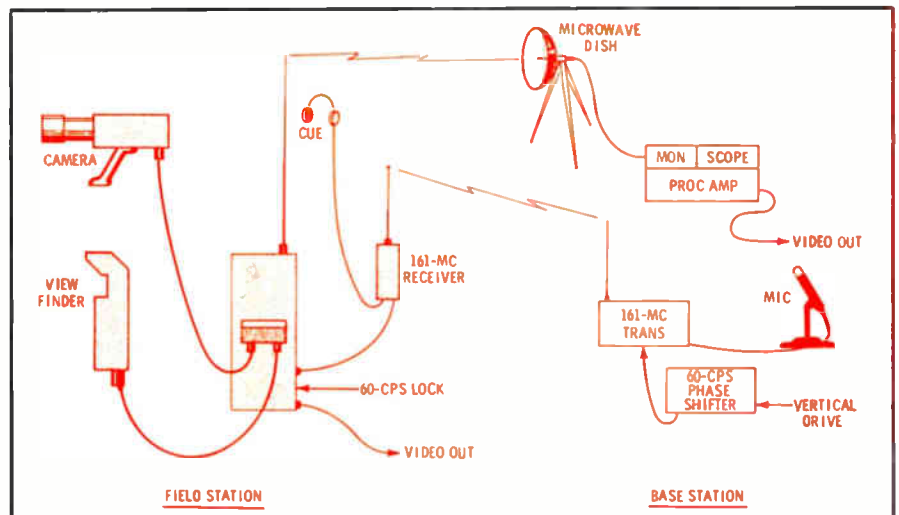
MICROWAVE DISH

CAMERA

CUE

MON | SCOPE

PROC AMP

VIDEO OUT

161-MC RECEIVER

VIEW FINDER

MIC

161-MC TRANS

60-CPS LOCK

60-CPS PHASE SHIFTER

VERTICAL DRIVE

VIDEO OUT

FIELD STATION

BASE STATION